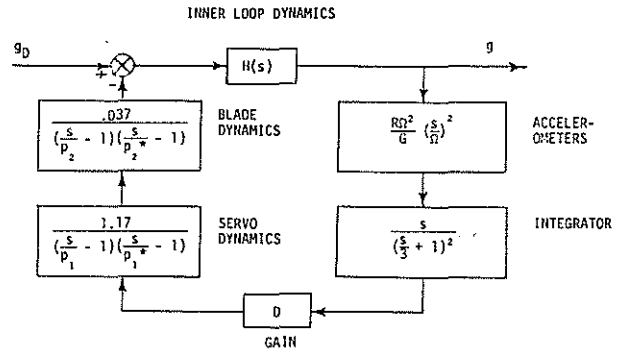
INNER LOOP DYNAMICS

$g_D$

+

-

H(s)

g

$\frac{.037}{(\frac{s}{p_2} - 1)(\frac{s}{p_2^*} - 1)}$

BLADE DYNAMICS

$\frac{R\Omega^2}{G} (\frac{s}{\Omega})^2$

ACCELEROMETERS

$\frac{1.17}{(\frac{s}{p_1} - 1)(\frac{s}{p_1^*} - 1)}$

SERVO DYNAMICS

$\frac{s}{(\frac{s}{3} + 1)^2}$

INTEGRATOR

D

GAIN